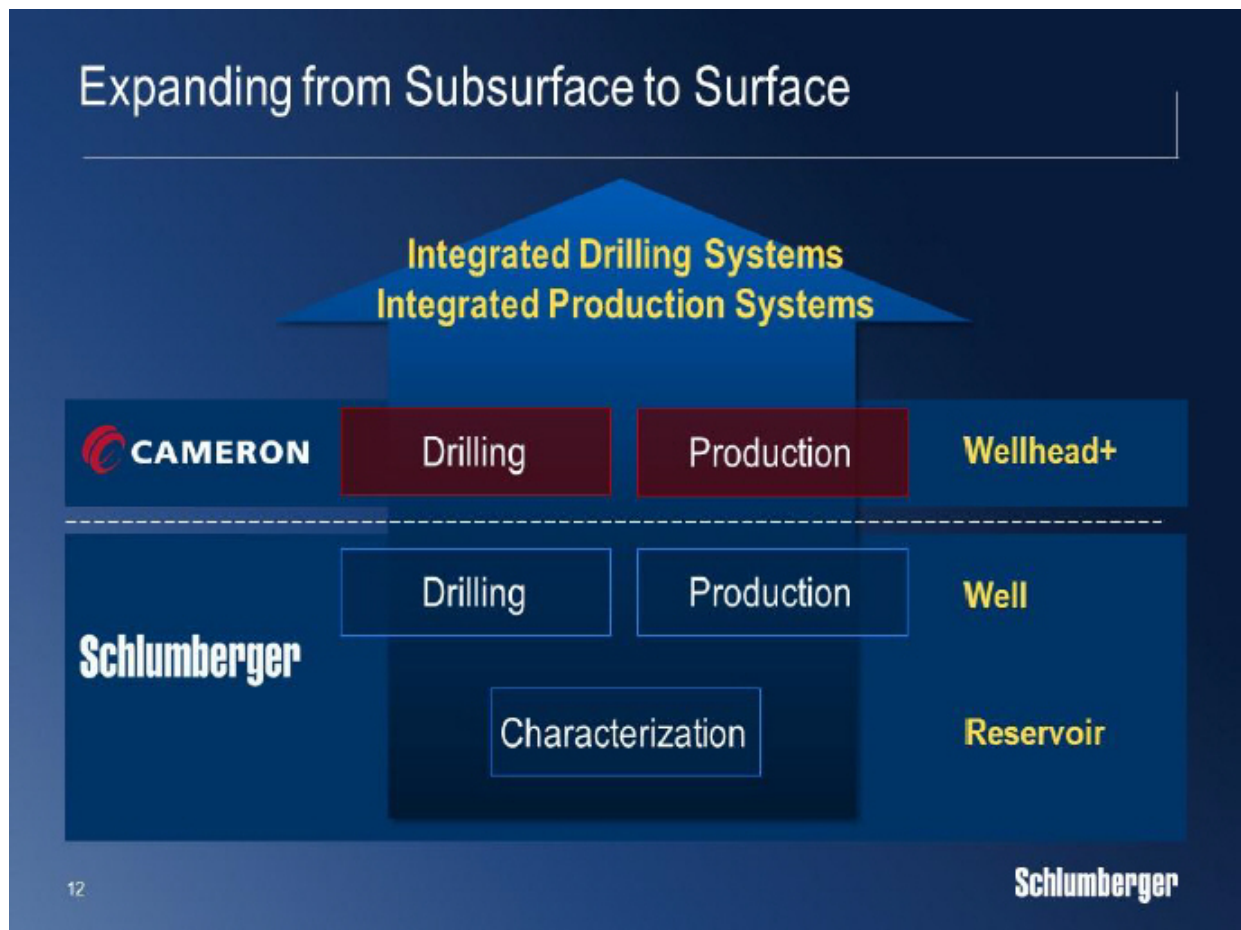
Expanding from Subsurface to Surface

Integrated Drilling Systems
Integrated Production Systems

CAMERON

Drilling

Production

Wellhead+

Drilling

Production

Well

Schlumberger

Characterization

Reservoir

12

Schlumberger